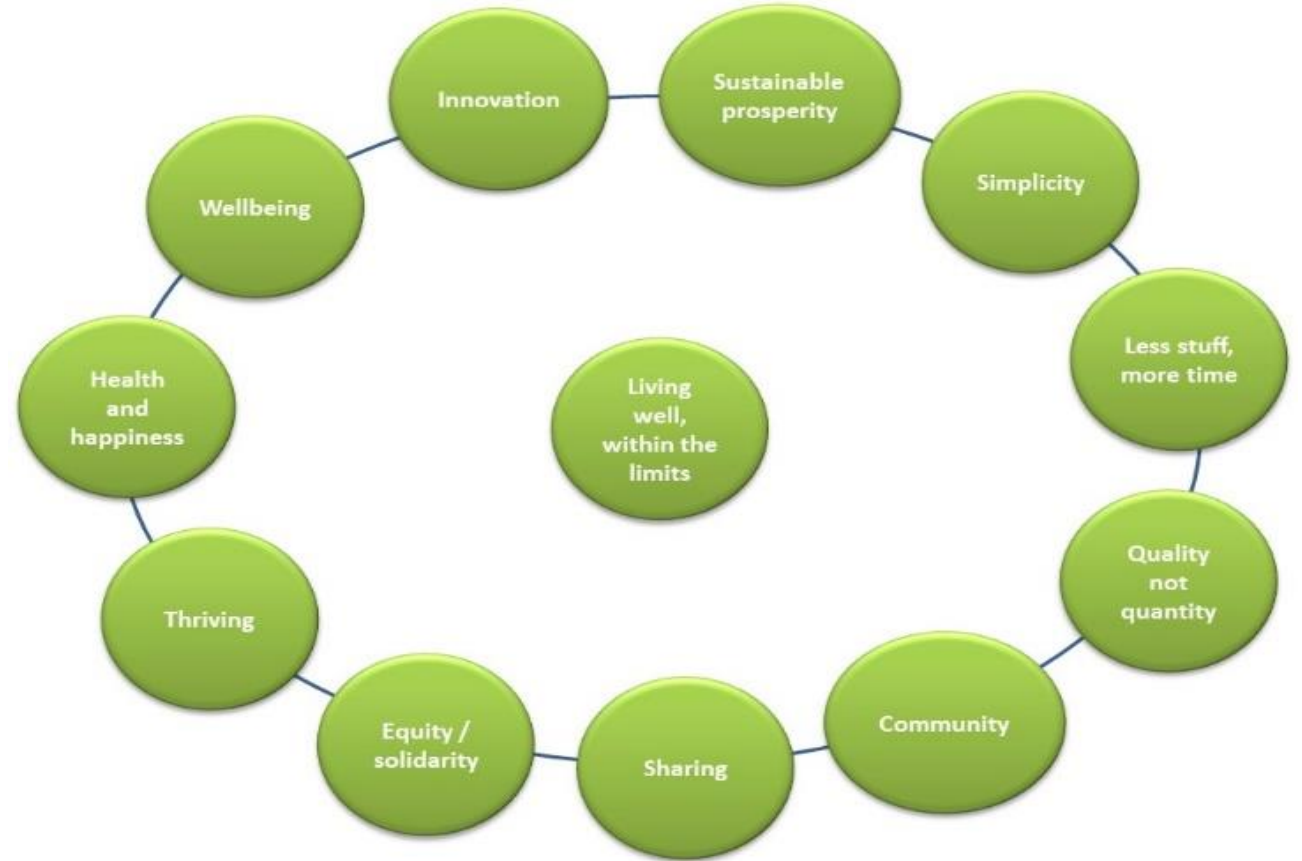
Innovation

Sustainable prosperity

Simplicity

Less stuff, more time

Quality not quantity

Community

Sharing

Equity / solidarity

Thriving

Health and happiness

Wellbeing

Living well, within the limits